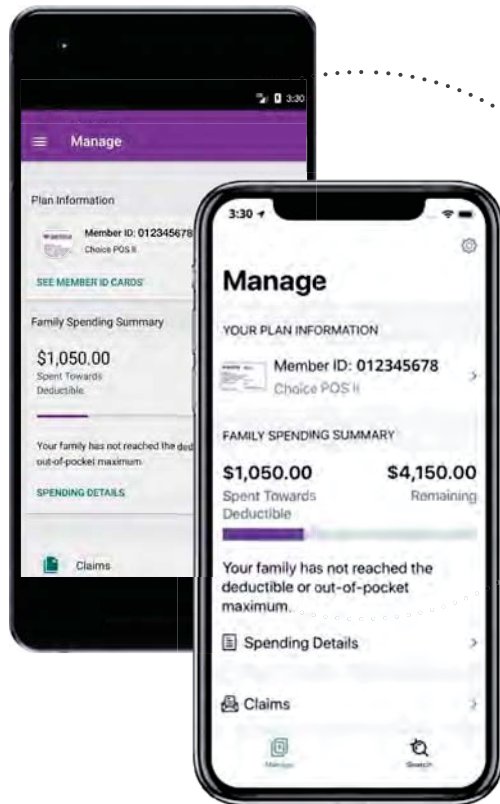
3:30

Manage

Plan Information

Member ID: 012345678
Choice POS II

SEE MEMBER ID CARDS

Family Spending Summary

$1,050.00
Spent Towards Deductible

Your family has not reached the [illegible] out-of-pocket maximum.

SPENDING DETAILS

Claims

3:30

Manage

YOUR PLAN INFORMATION

Member ID: 012345678
Choice POS II

FAMILY SPENDING SUMMARY

$1,050.00
Spent Towards Deductible

$4,150.00
Remaining

Your family has not reached the deductible or out-of-pocket maximum.

Spending Details

Claims

Manage

Search